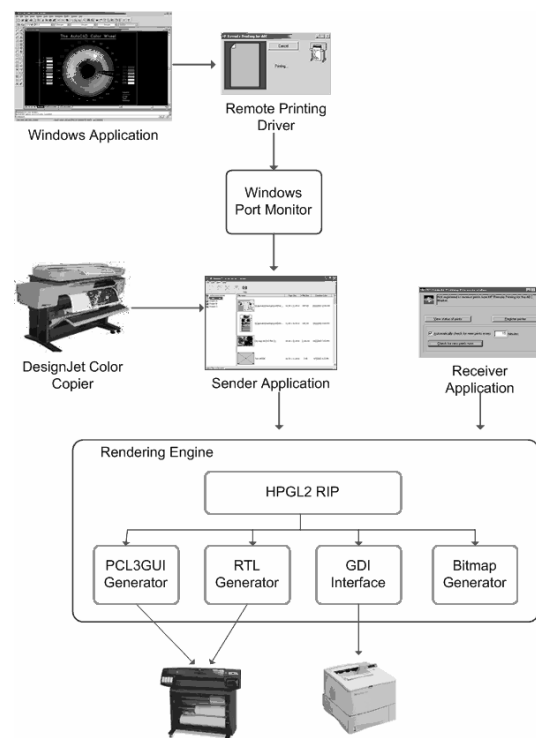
The AutoCAD Color Wheel

Windows Application

Cancel

Printing...

Remote Printing Driver

Windows Port Monitor

DesignJet Color Copier

Sender Application

Receiver Application

Rendering Engine

HPGL2 RIP

PCL3GUI Generator

RTL Generator

GDI Interface

Bitmap Generator